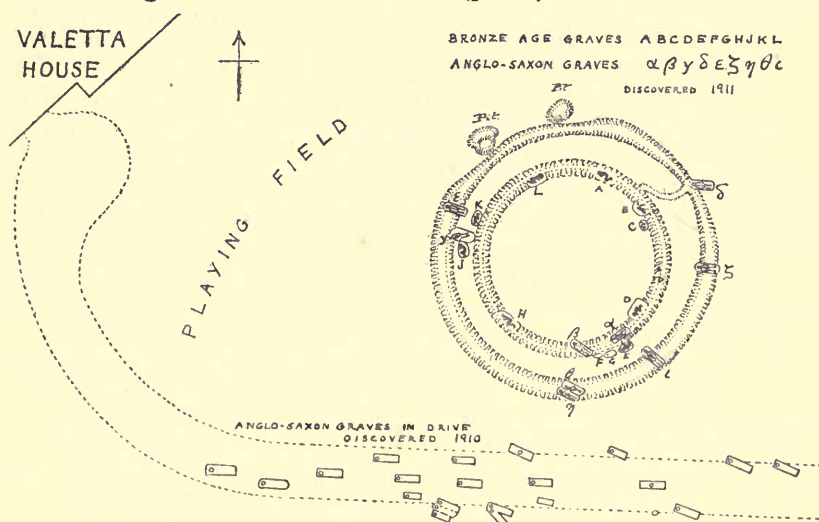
VALETTA HOUSE

BRONZE AGE GRAVES ABCDEFGHJKL
ANGLO-SAXON GRAVES $\alpha \beta \gamma \delta \epsilon \zeta \eta \theta \iota$
DISCOVERED 1911

Pit

Pit

PLAYING FIELD

L
A
B
C
K
E
J
G
$\gamma$
$\delta$
$\zeta$
D
H
$\beta$
$\alpha$
F
$\iota$
$\epsilon$
$\eta$

ANGLO-SAXON GRAVES IN DRIVE DISCOVERED 1910